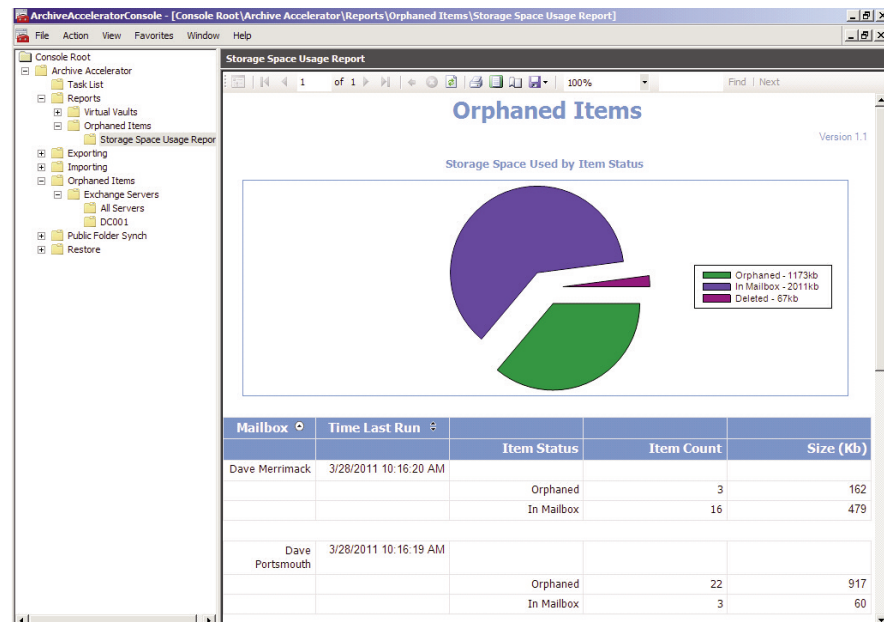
ArchiveAcceleratorConsole - [Console Root\Archive Accelerator\Reports\Orphaned Items\Storage Space Usage Report]

File Action View Favorites Window Help

Console Root
Archive Accelerator
Task List
Reports
Virtual Vaults
Orphaned Items
Storage Space Usage Repor
Exporting
Importing
Orphaned Items
Exchange Servers
All Servers
DC001
Public Folder Synch
Restore

Storage Space Usage Report

1 of 1 100% Find | Next

Orphaned Items

Version 1.1

Storage Space Used by Item Status

Orphaned - 1173kb
In Mailbox - 2011kb
Deleted - 67kb

| Mailbox | Time Last Run | | | |
|---|---|---|---|---|
| | | Item Status | Item Count | Size (Kb) |
| Dave Merrimack | 3/28/2011 10:16:20 AM | | | |
| | | Orphaned | 3 | 162 |
| | | In Mailbox | 16 | 479 |
| Dave Portsmouth | 3/28/2011 10:16:19 AM | | | |
| | | Orphaned | 22 | 917 |
| | | In Mailbox | 3 | 60 |